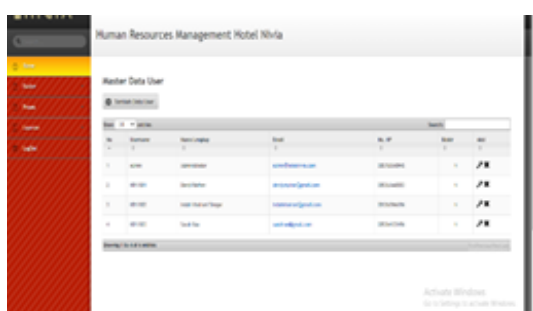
Human Resources Management Hotel Nivia

Master Data User

Tambah Data User

Show 10 entries

Search:

| No | Username | Nama Lengkap | Email | No. HP | Level | Aksi |
|---|---|---|---|---|---|---|
| 1 | admin | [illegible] | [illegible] | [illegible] | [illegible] | |
| 2 | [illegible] | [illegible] | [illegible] | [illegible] | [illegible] | |
| 3 | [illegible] | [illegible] | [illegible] | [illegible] | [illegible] | |
| 4 | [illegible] | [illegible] | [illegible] | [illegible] | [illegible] | |

Showing 1 to 4 of 4 entries

Activate Windows
Go to Settings to activate Windows.